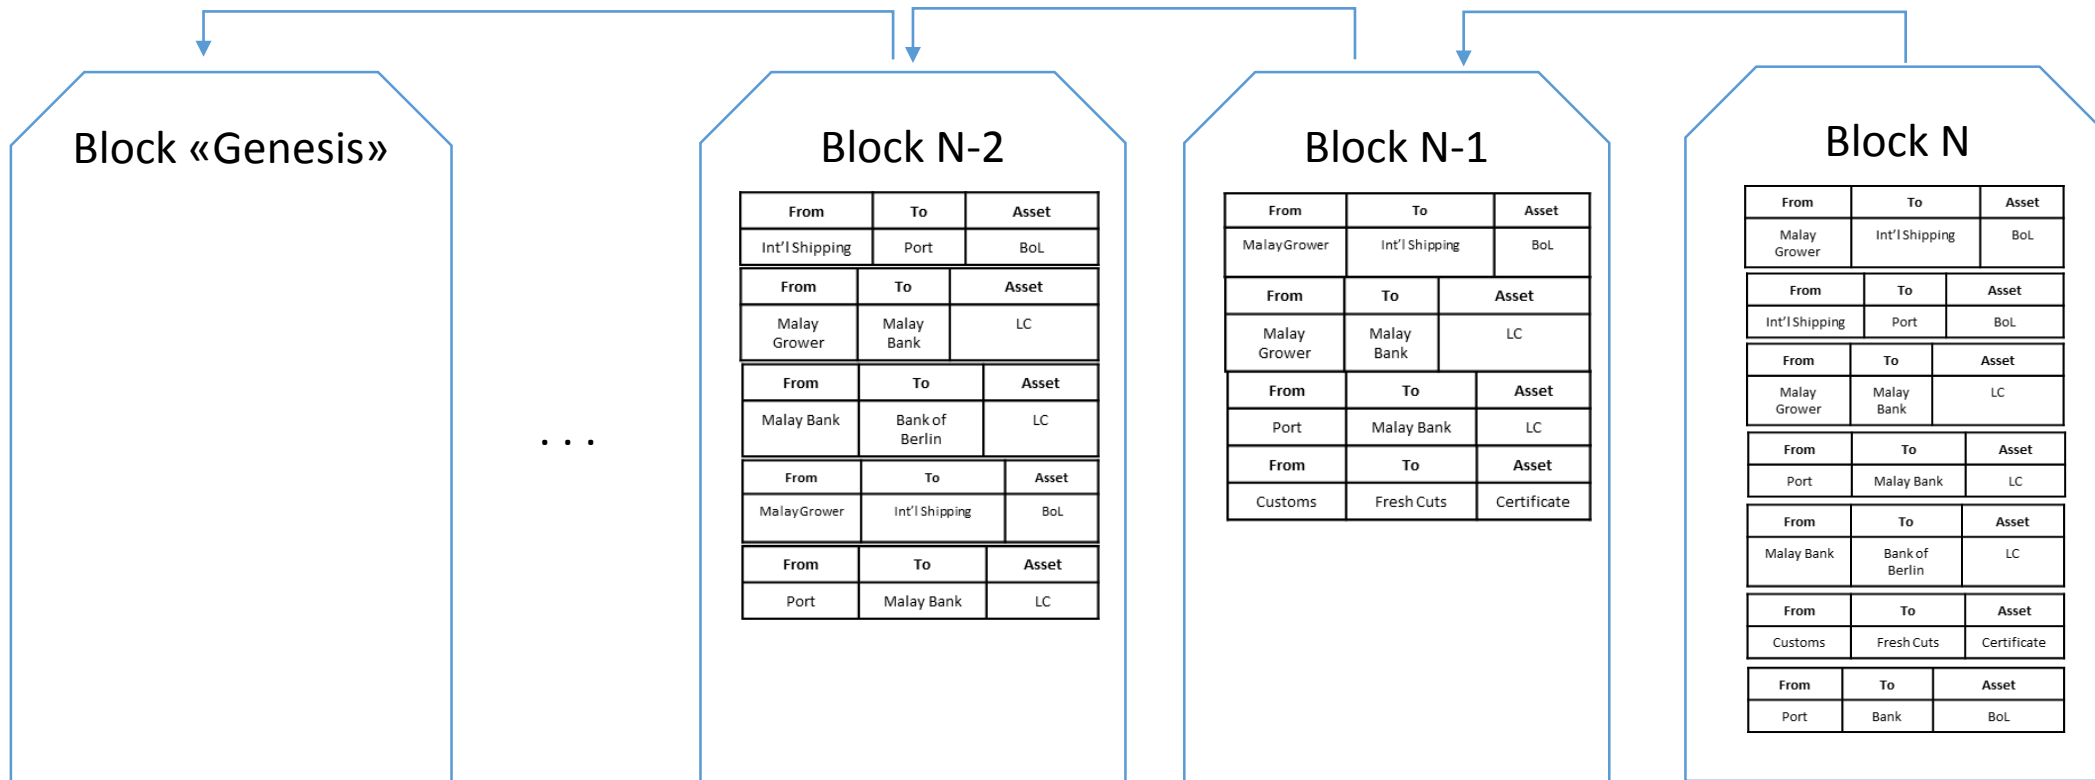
Block «Genesis»

. . .

Block N-2

| From | To | Asset |
|---|---|---|
| Int'l Shipping | Port | BoL |

| From | To | Asset |
|---|---|---|
| Malay Grower | Malay Bank | LC |

| From | To | Asset |
|---|---|---|
| Malay Bank | Bank of Berlin | LC |

| From | To | Asset |
|---|---|---|
| Malay Grower | Int'l Shipping | BoL |

| From | To | Asset |
|---|---|---|
| Port | Malay Bank | LC |

Block N-1

| From | To | Asset |
|---|---|---|
| Malay Grower | Int'l Shipping | BoL |

| From | To | Asset |
|---|---|---|
| Malay Grower | Malay Bank | LC |

| From | To | Asset |
|---|---|---|
| Port | Malay Bank | LC |

| From | To | Asset |
|---|---|---|
| Customs | Fresh Cuts | Certificate |

Block N

| From | To | Asset |
|---|---|---|
| Malay Grower | Int'l Shipping | BoL |

| From | To | Asset |
|---|---|---|
| Int'l Shipping | Port | BoL |

| From | To | Asset |
|---|---|---|
| Malay Grower | Malay Bank | LC |

| From | To | Asset |
|---|---|---|
| Port | Malay Bank | LC |

| From | To | Asset |
|---|---|---|
| Malay Bank | Bank of Berlin | LC |

| From | To | Asset |
|---|---|---|
| Customs | Fresh Cuts | Certificate |

| From | To | Asset |
|---|---|---|
| Port | Bank | BoL |